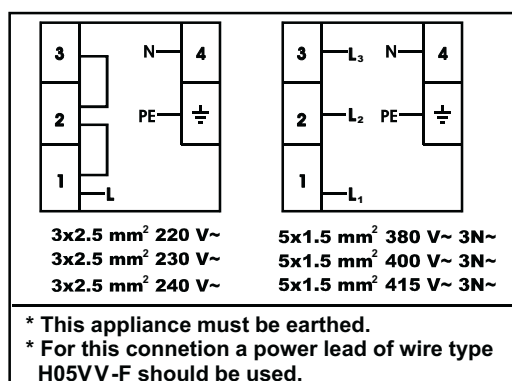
3
2
1
L
N
4
PE
$\frac{\underline{\perp}}{}$

3
2
1
$L_3$
$L_2$
$L_1$
N
4
PE
$\frac{\underline{\perp}}{}$

3x2.5 mm$^2$ 220 V~
3x2.5 mm$^2$ 230 V~
3x2.5 mm$^2$ 240 V~

5x1.5 mm$^2$ 380 V~ 3N~
5x1.5 mm$^2$ 400 V~ 3N~
5x1.5 mm$^2$ 415 V~ 3N~

* This appliance must be earthed.
* For this connetion a power lead of wire type H05VV-F should be used.